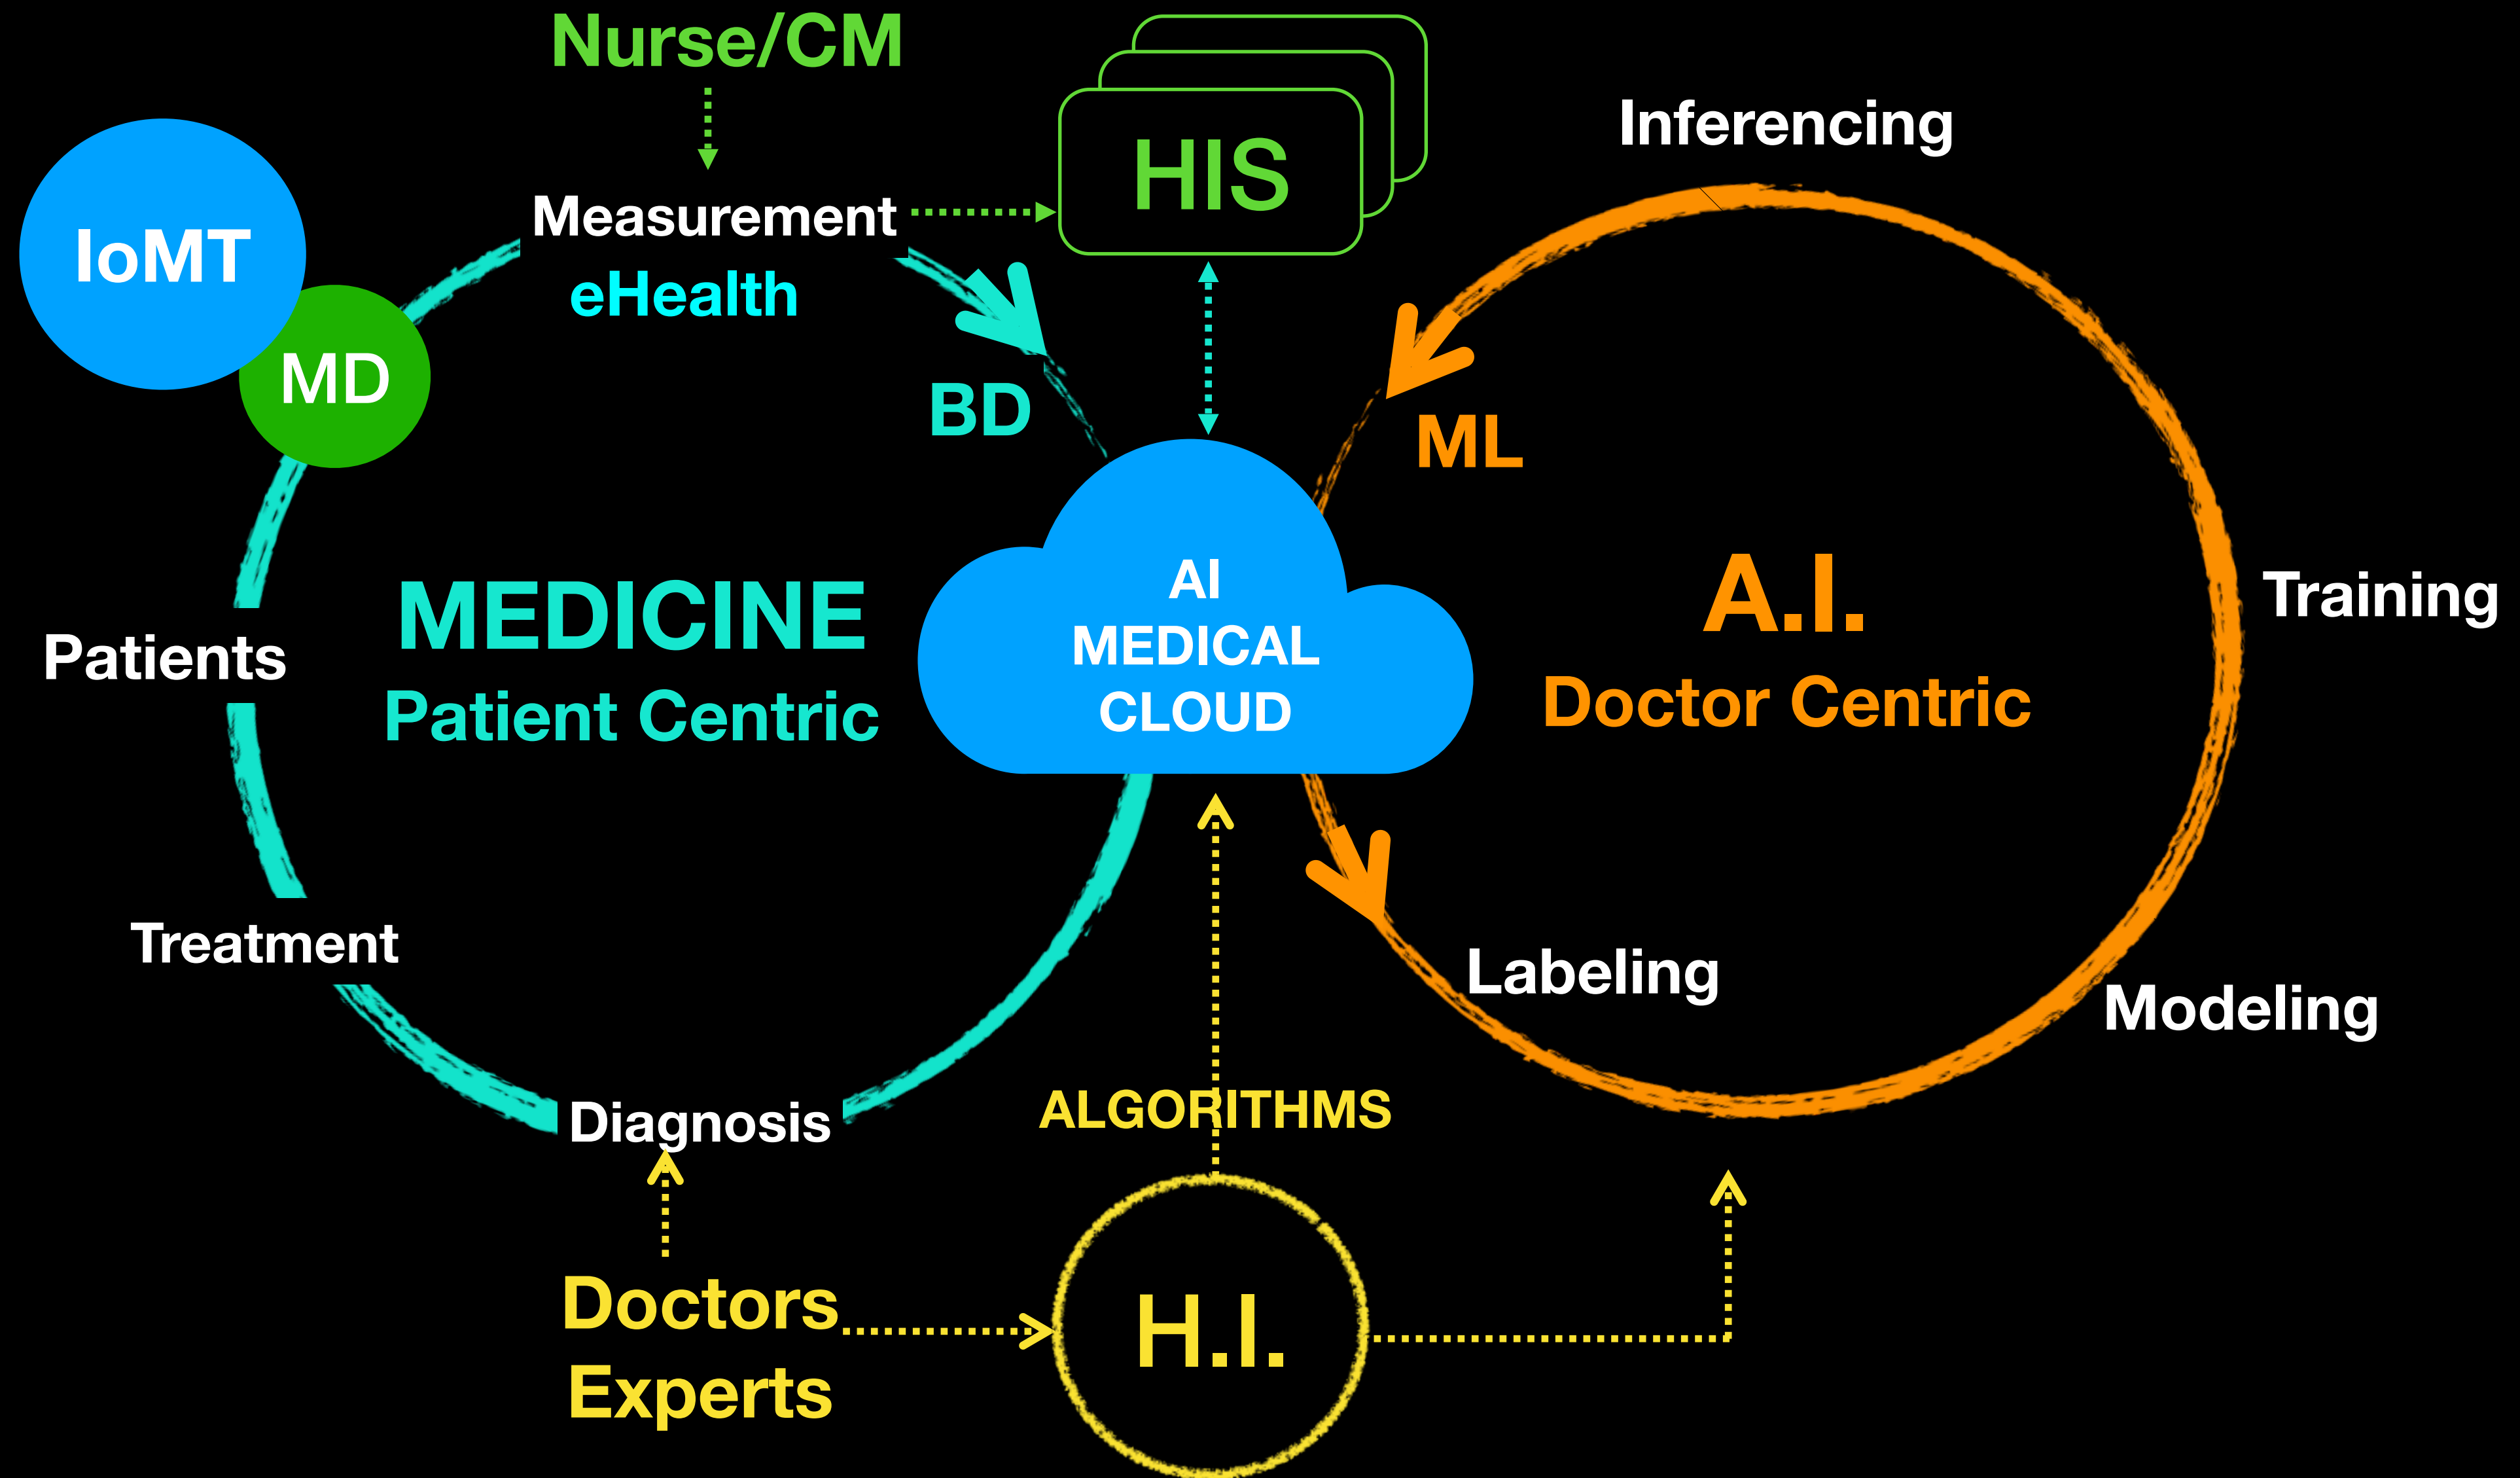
Nurse/CM

HIS

Inferencing

IoMT

MD

Measurement

eHealth

BD

ML

AI
MEDICAL
CLOUD

MEDICINE
Patient Centric

A.I.
Doctor Centric

Patients

Training

Treatment

Labeling

Modeling

Diagnosis

ALGORITHMS

Doctors
Experts

H.I.